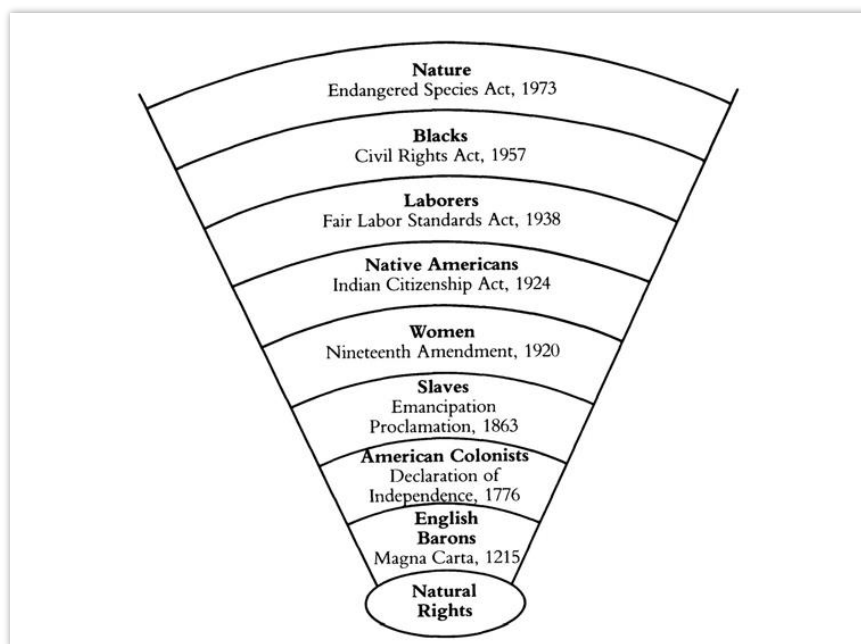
**Nature**
Endangered Species Act, 1973

**Blacks**
Civil Rights Act, 1957

**Laborers**
Fair Labor Standards Act, 1938

**Native Americans**
Indian Citizenship Act, 1924

**Women**
Nineteenth Amendment, 1920

**Slaves**
Emancipation Proclamation, 1863

**American Colonists**
Declaration of Independence, 1776

**English Barons**
Magna Carta, 1215

**Natural Rights**